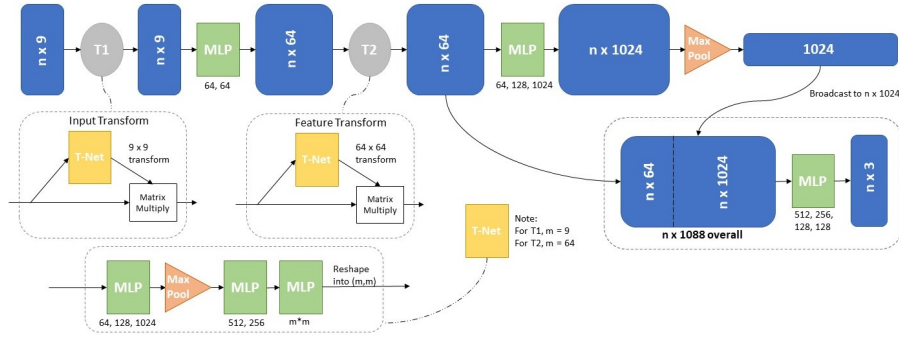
n x 9

T1

n x 9

MLP

64, 64

n x 64

T2

n x 64

MLP

64, 128, 1024

n x 1024

Max Pool

1024

Broadcast to n x 1024

Input Transform

T-Net

9 x 9 transform

Matrix Multiply

Feature Transform

T-Net

64 x 64 transform

Matrix Multiply

n x 64

n x 1024

MLP

512, 256, 128, 128

n x 3

n x 1088 overall

T-Net

Note:
For T1, m = 9
For T2, m = 64

MLP

64, 128, 1024

Max Pool

MLP

512, 256

MLP

m*m

Reshape into (m,m)